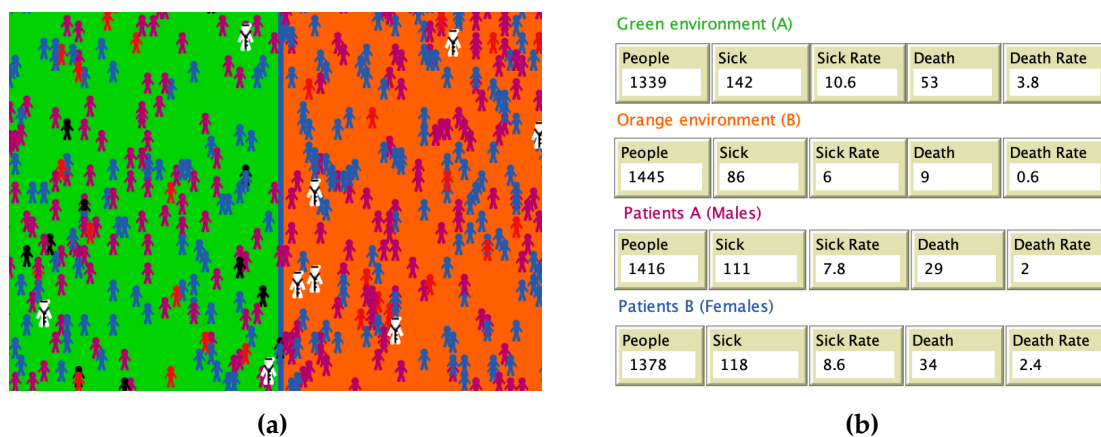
Green environment (A)

| People | Sick | Sick Rate | Death | Death Rate |
|---|---|---|---|---|
| 1339 | 142 | 10.6 | 53 | 3.8 |

Orange environment (B)

| People | Sick | Sick Rate | Death | Death Rate |
|---|---|---|---|---|
| 1445 | 86 | 6 | 9 | 0.6 |

Patients A (Males)

| People | Sick | Sick Rate | Death | Death Rate |
|---|---|---|---|---|
| 1416 | 111 | 7.8 | 29 | 2 |

Patients B (Females)

| People | Sick | Sick Rate | Death | Death Rate |
|---|---|---|---|---|
| 1378 | 118 | 8.6 | 34 | 2.4 |

(a)

(b)